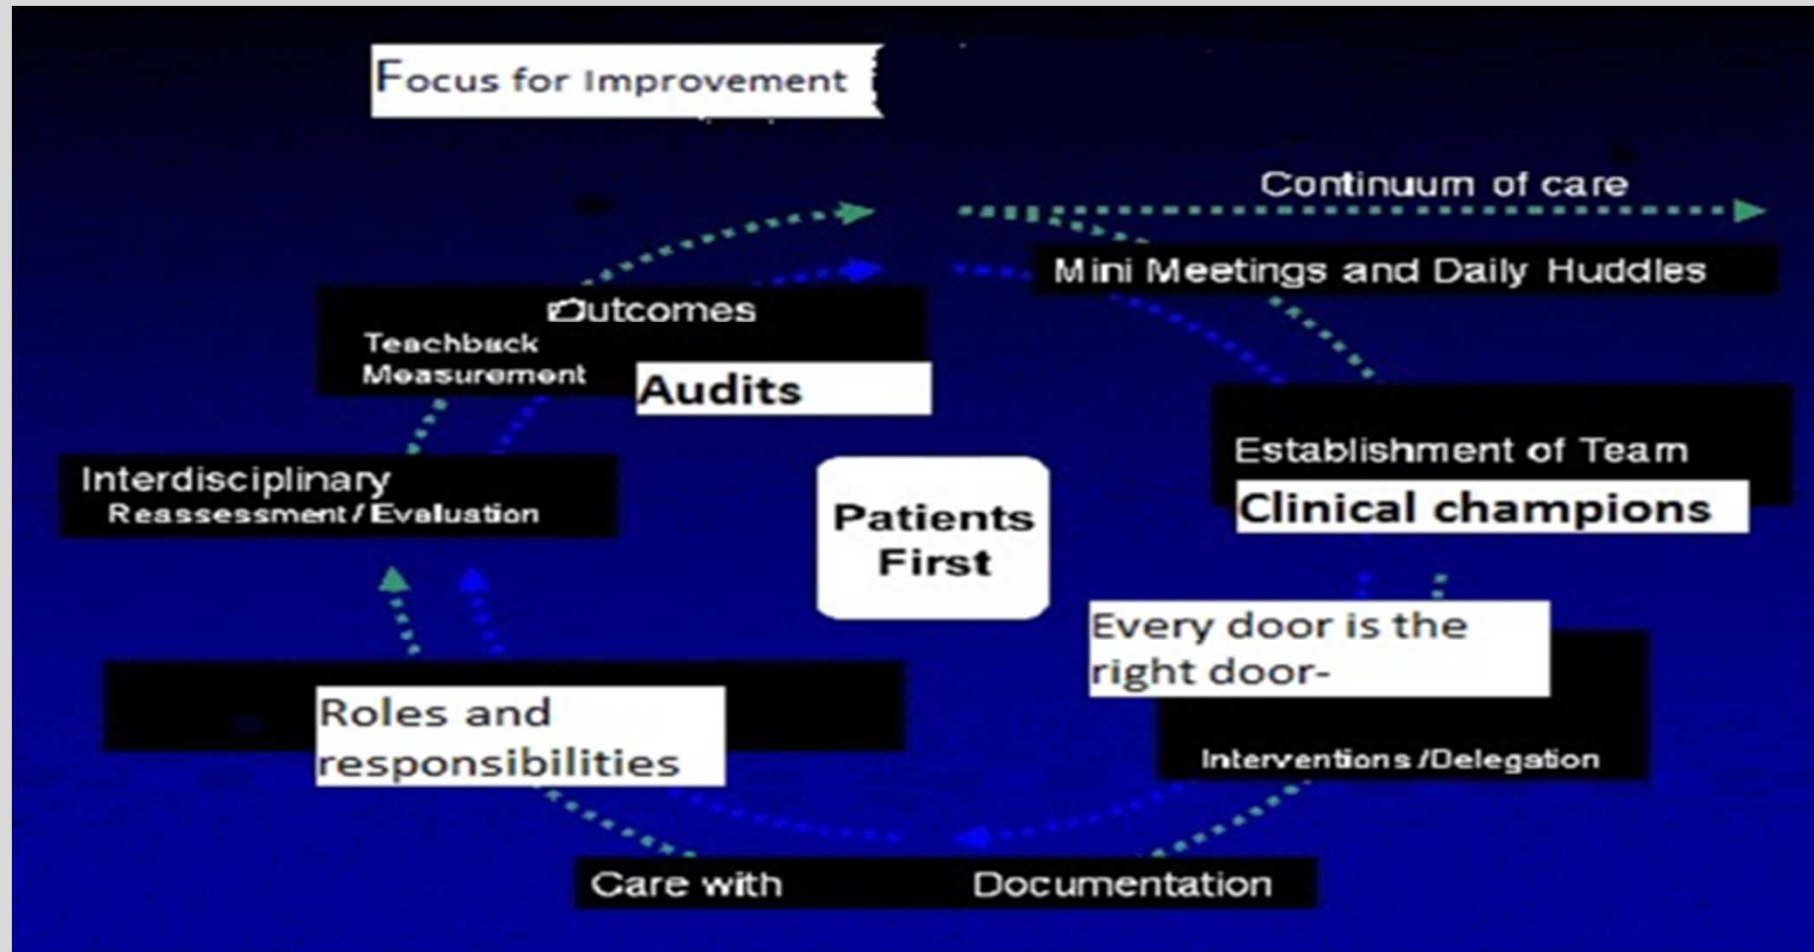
Focus for Improvement

Continuum of care

Mini Meetings and Daily Huddles

Outcomes
Teachback
Measurement

Audits

Establishment of Team

Clinical champions

Interdisciplinary
Reassessment / Evaluation

Patients First

Every door is the right door-

Interventions /Delegation

Roles and responsibilities

Care with Documentation